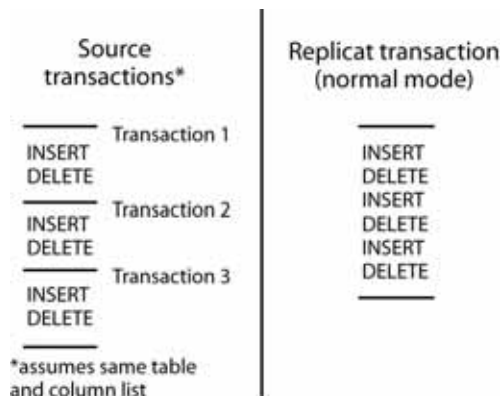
Source transactions*

Transaction 1
INSERT
DELETE

Transaction 2
INSERT
DELETE

Transaction 3
INSERT
DELETE

*assumes same table and column list

Replicat transaction (normal mode)

INSERT
DELETE
INSERT
DELETE
INSERT
DELETE